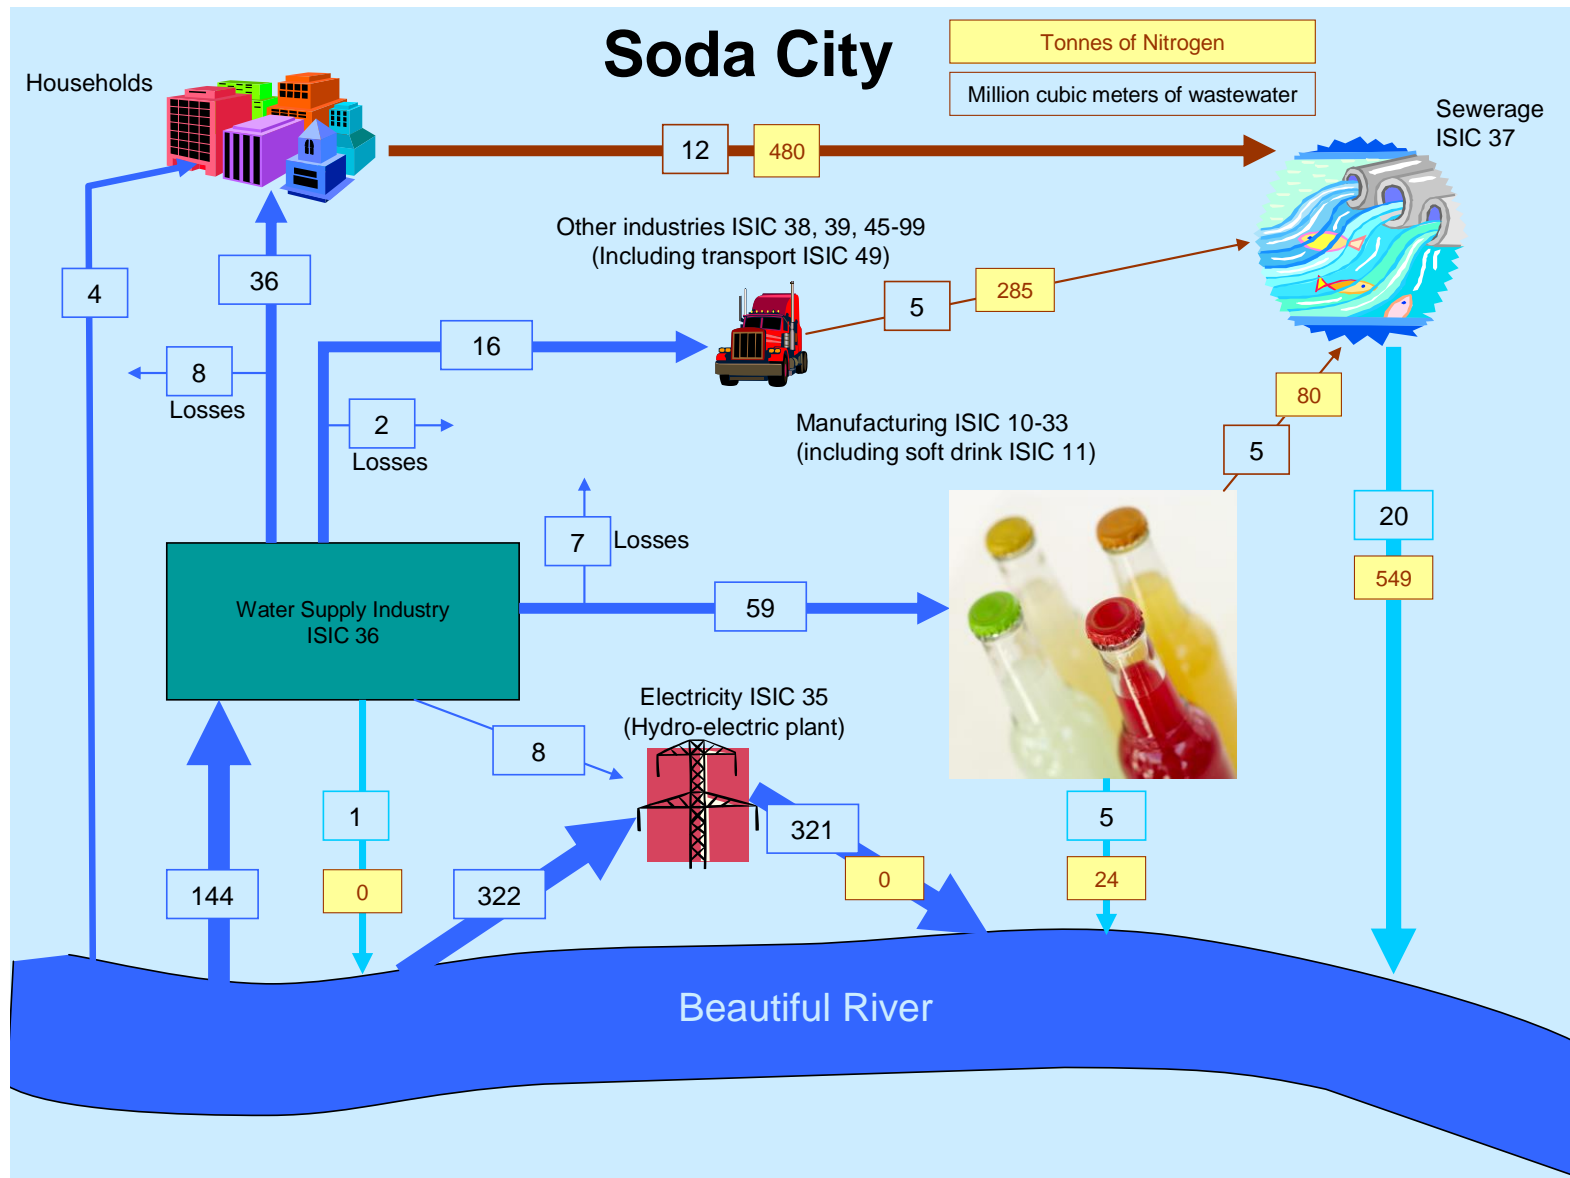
Soda City

Tonnes of Nitrogen

Million cubic meters of wastewater

Households

Sewerage ISIC 37

12

480

Other industries ISIC 38, 39, 45-99 (Including transport ISIC 49)

4

36

5

285

16

8

Losses

2

Losses

80

Manufacturing ISIC 10-33 (including soft drink ISIC 11)

5

7

Losses

20

549

Water Supply Industry ISIC 36

59

Electricity ISIC 35 (Hydro-electric plant)

8

1

321

5

144

0

322

0

24

Beautiful River